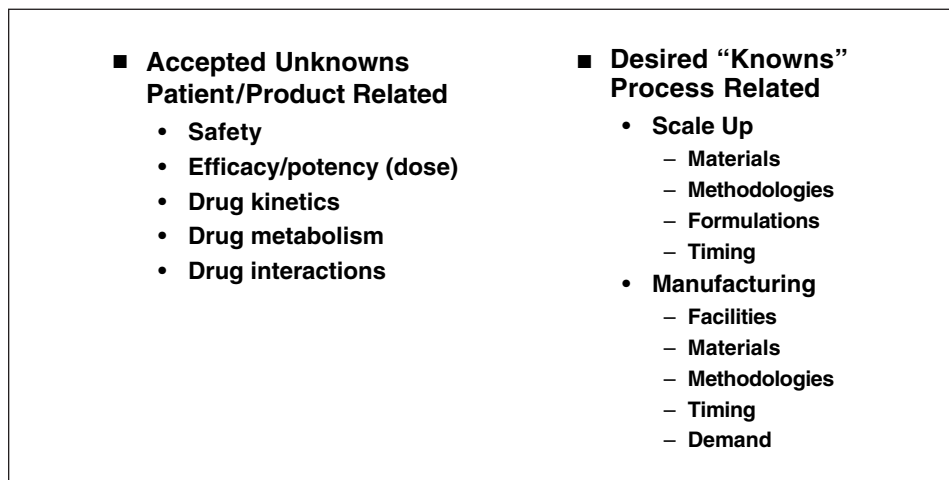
■ Accepted Unknowns Patient/Product Related

• Safety
• Efficacy/potency (dose)
• Drug kinetics
• Drug metabolism
• Drug interactions

■ Desired "Knowns" Process Related

• Scale Up
– Materials
– Methodologies
– Formulations
– Timing
• Manufacturing
– Facilities
– Materials
– Methodologies
– Timing
– Demand